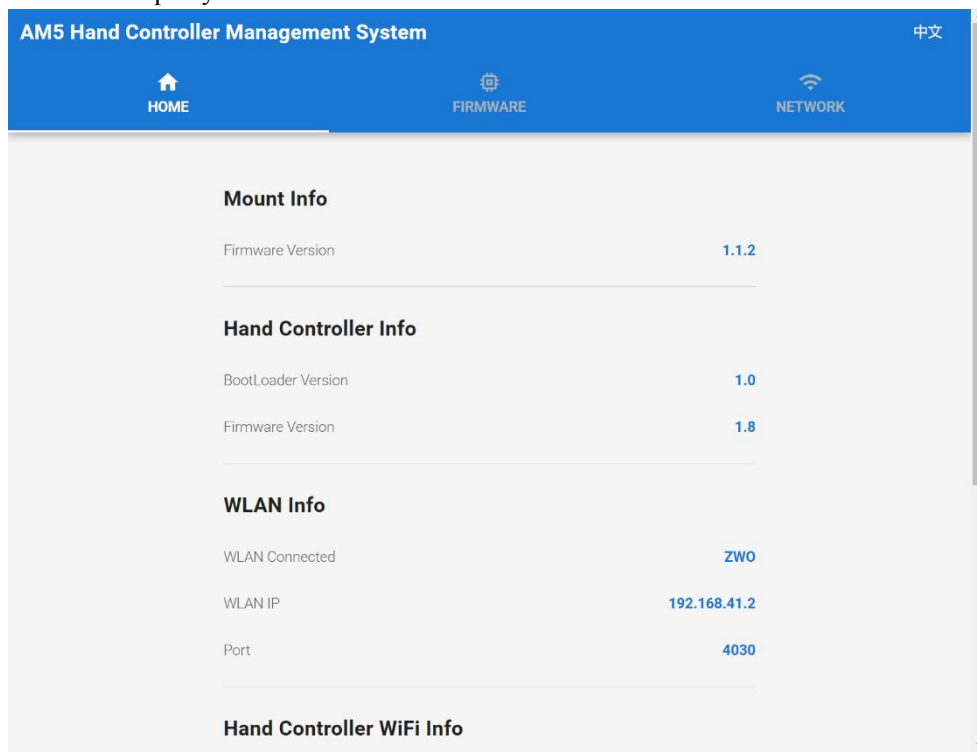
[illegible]

AM5 Hand Controller Management System

中文

HOME

FIRMWARE

NETWORK

Mount Info

Firmware Version 1.1.2

Hand Controller Info

BootLoader Version 1.0

Firmware Version 1.8

WLAN Info

WLAN Connected ZWO

WLAN IP 192.168.41.2

Port 4030

Hand Controller WiFi Info